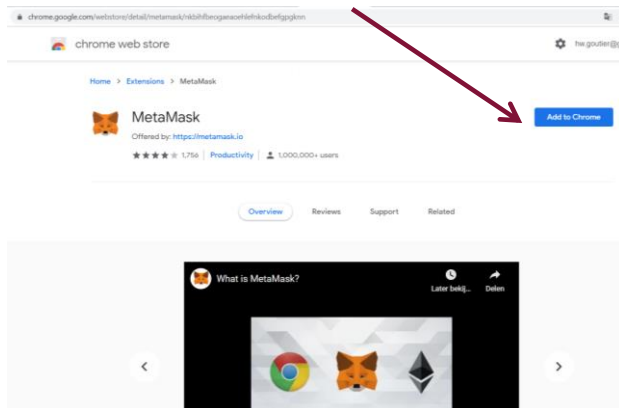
chrome.google.com/webstore/detail/metamask/nkbihfbeogaeaoehlefnkodbefgpgknn

chrome web store

hw.goutier@

Home > Extensions > MetaMask

MetaMask

Offered by: https://metamask.io

1,756 | Productivity | 1,000,000+ users

Add to Chrome

Overview Reviews Support Related

What is MetaMask?

Later bekij... Delen